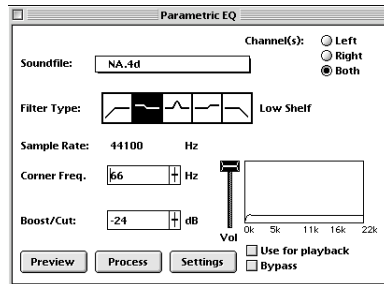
Parametric EQ

Channel(s):
Left
Right
Both

Soundfile: NA.4d

Filter Type: Low Shelf

Sample Rate: 44100 Hz

Corner Freq. 66 Hz

Boost/Cut: -24 dB

Vol

0k 5k 11k 16k 22k

Use for playback
Bypass

Preview Process Settings